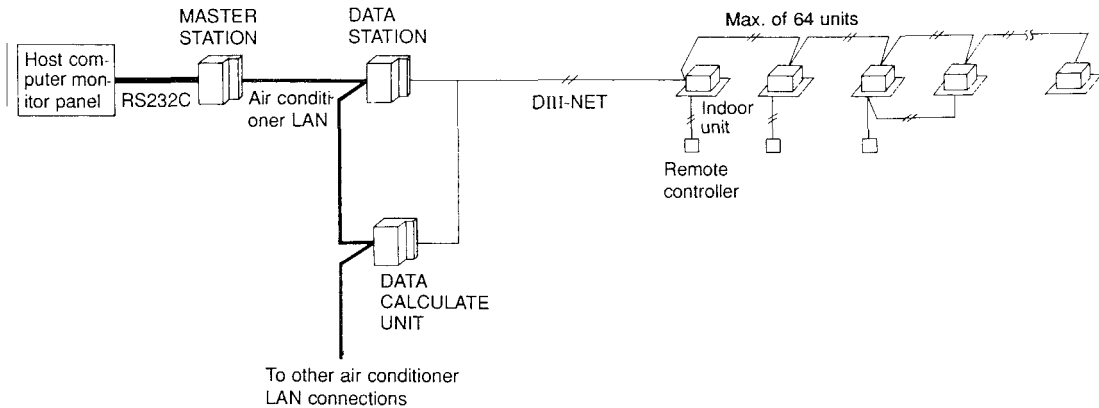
Host computer monitor panel

RS232C

MASTER STATION

DATA STATION

Air conditioner LAN

DIII-NET

Max. of 64 units

Indoor unit

Remote controller

DATA CALCULATE UNIT

To other air conditioner LAN connections